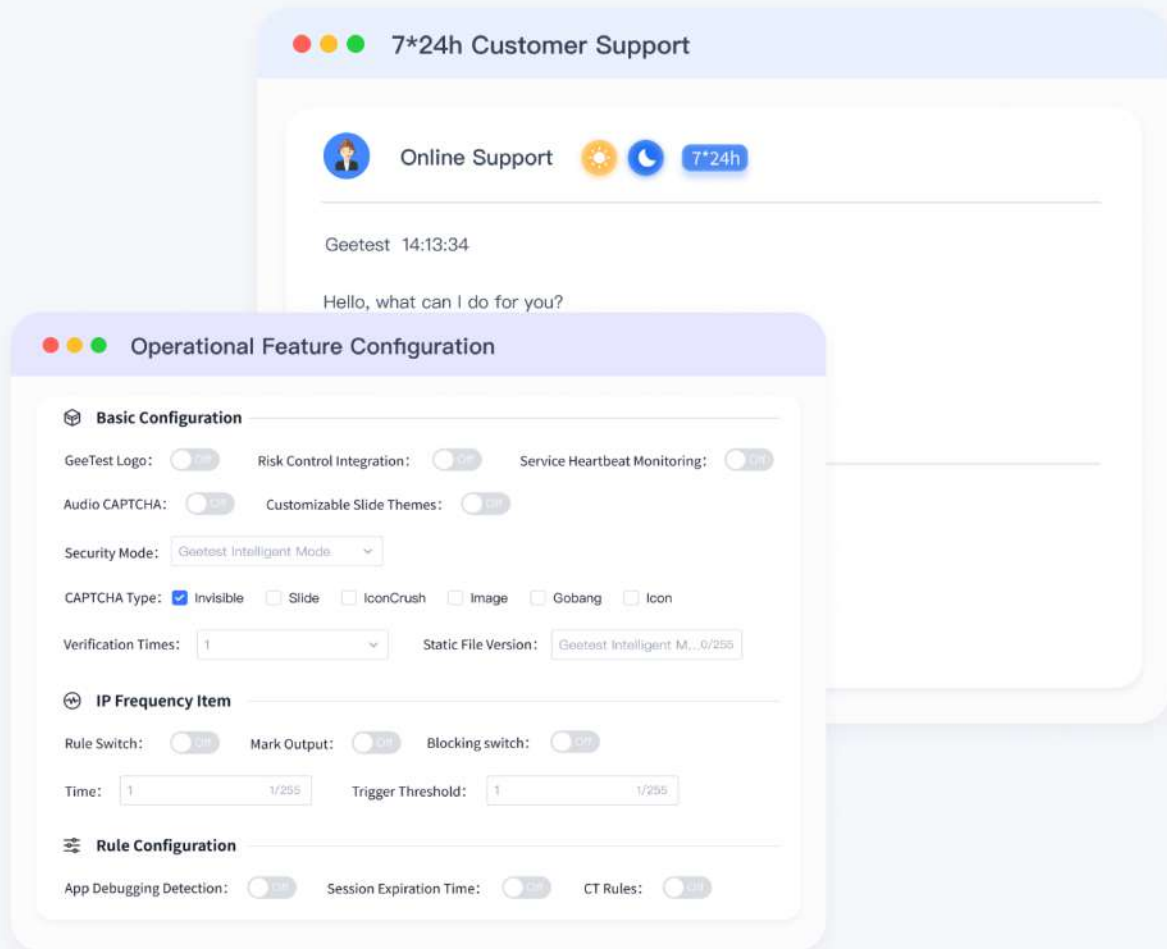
7*24h Customer Support

Online Support 7*24h

Geetest 14:13:34

Hello, what can I do for you?

Operational Feature Configuration

Basic Configuration

GeeTest Logo: Off Risk Control Integration: Off Service Heartbeat Monitoring: Off

Audio CAPTCHA: Off Customizable Slide Themes: Off

Security Mode: Geetest Intelligent Mode

CAPTCHA Type: Invisible Slide IconCrush Image Gobang Icon

Verification Times: 1 Static File Version: Geetest Intelligent M...0/255

IP Frequency Item

Rule Switch: Off Mark Output: Off Blocking switch: Off

Time: 1 1/255 Trigger Threshold: 1 1/255

Rule Configuration

App Debugging Detection: Off Session Expiration Time: Off CT Rules: Off